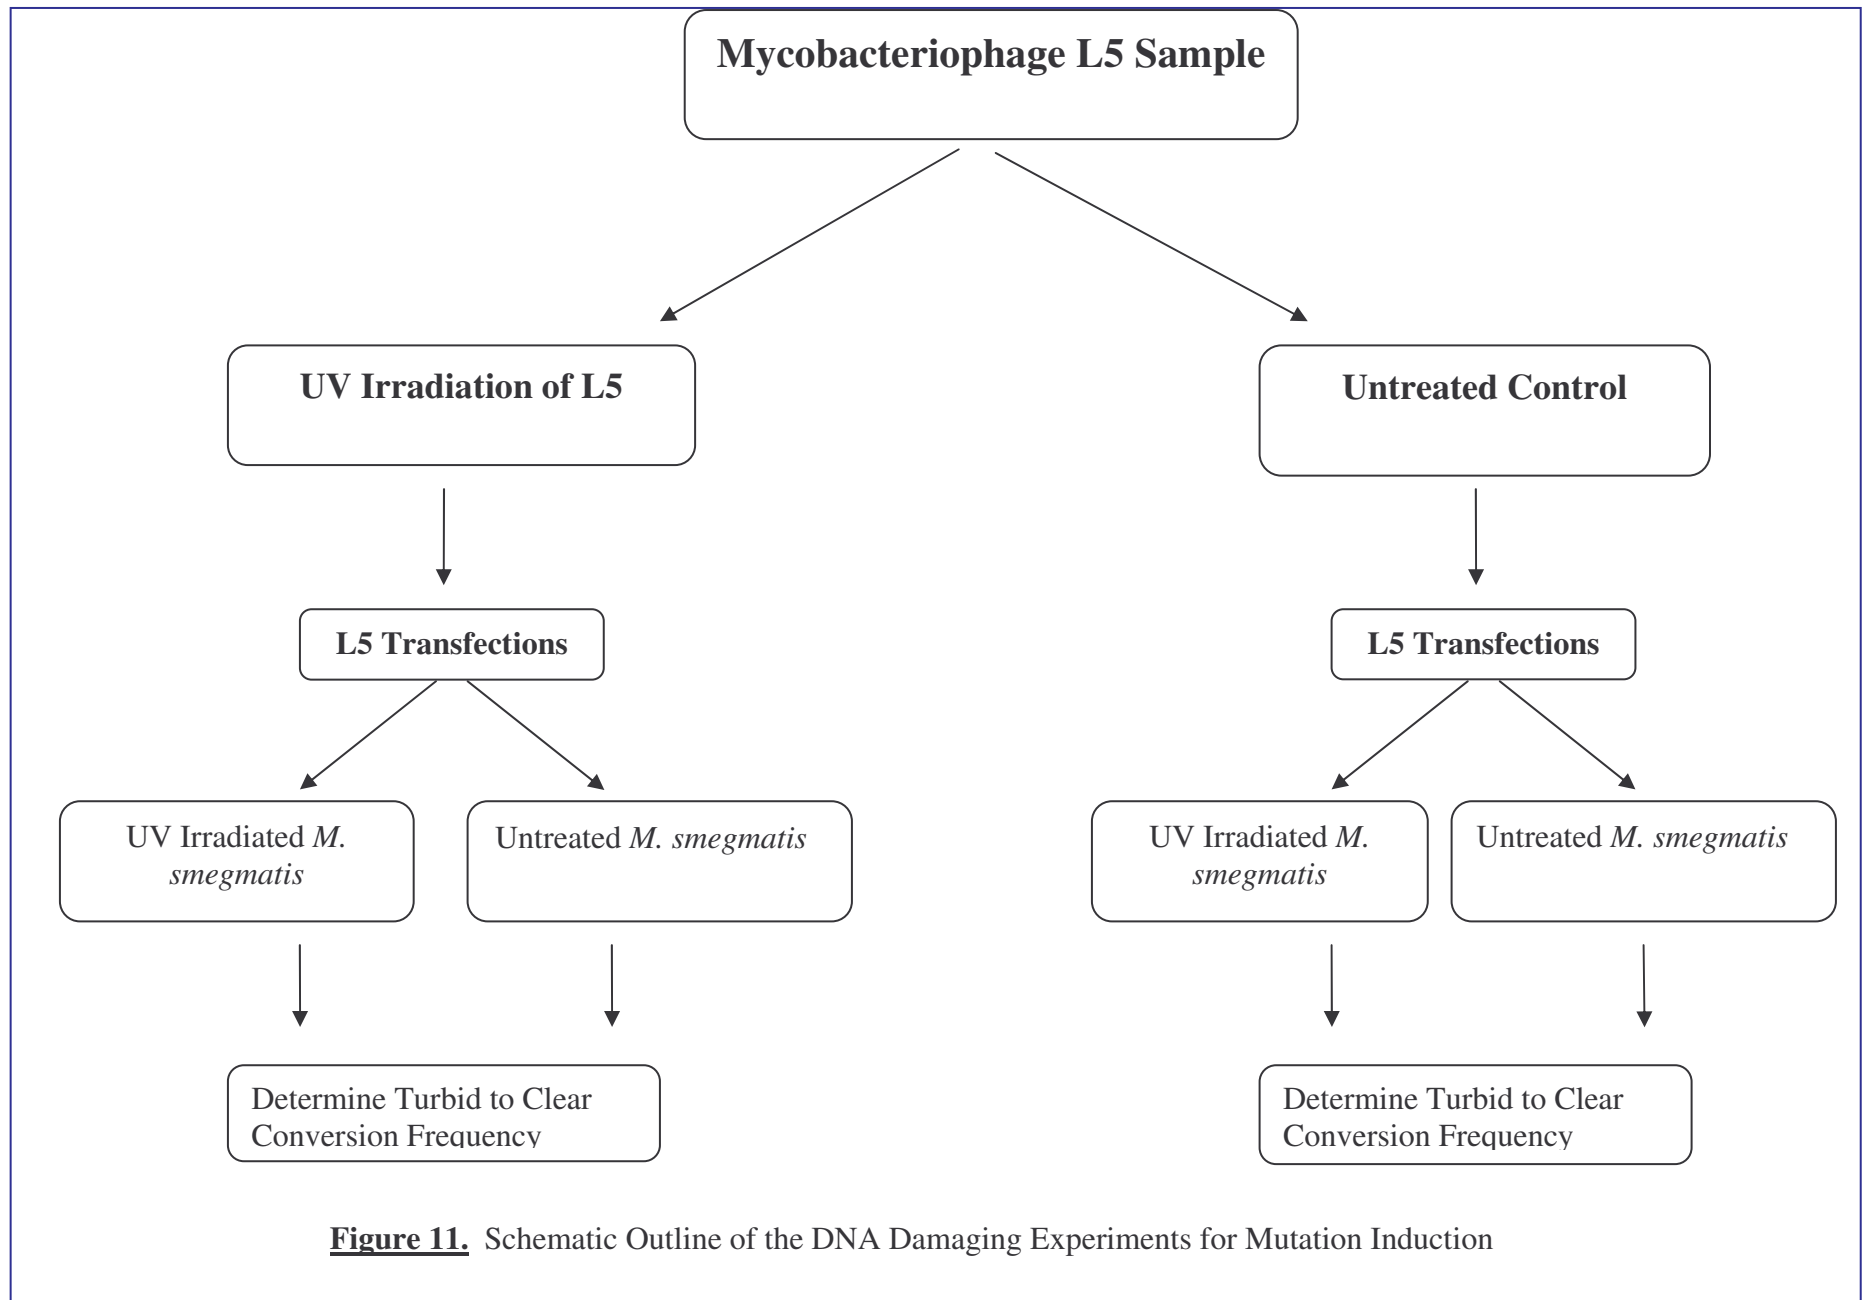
Mycobacteriophage L5 Sample

UV Irradiation of L5

Untreated Control

L5 Transfections

L5 Transfections

UV Irradiated *M. smegmatis*

Untreated *M. smegmatis*

UV Irradiated *M. smegmatis*

Untreated *M. smegmatis*

Determine Turbid to Clear Conversion Frequency

Determine Turbid to Clear Conversion Frequency

**Figure 11.** Schematic Outline of the DNA Damaging Experiments for Mutation Induction